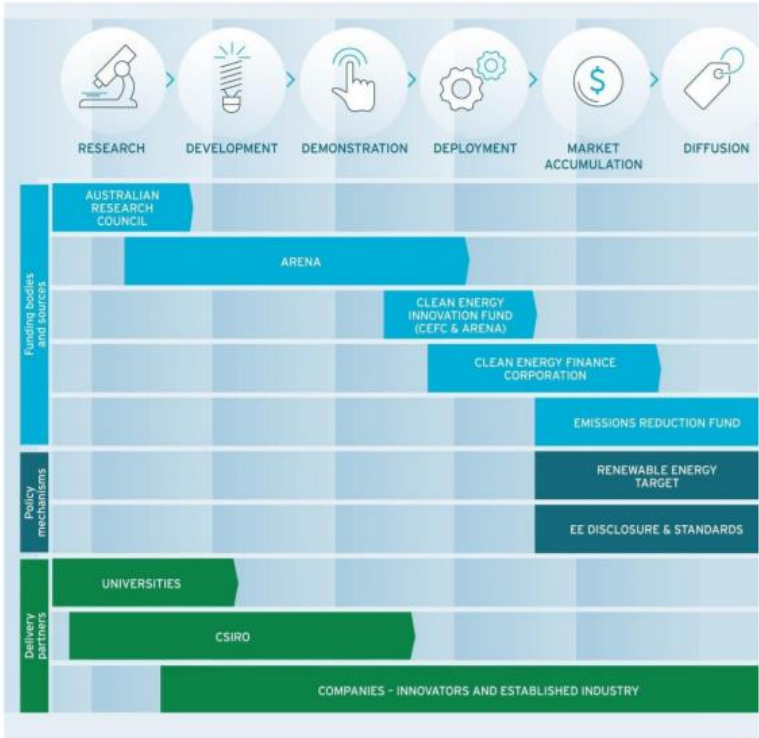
RESEARCH
DEVELOPMENT
DEMONSTRATION
DEPLOYMENT
MARKET ACCUMULATION
DIFFUSION

Funding bodies and sources
AUSTRALIAN RESEARCH COUNCIL
ARENA
CLEAN ENERGY INNOVATION FUND (CEFC & ARENA)
CLEAN ENERGY FINANCE CORPORATION
EMISSIONS REDUCTION FUND

Policy mechanisms
RENEWABLE ENERGY TARGET
EE DISCLOSURE & STANDARDS

Delivery partners
UNIVERSITIES
CSIRO
COMPANIES – INNOVATORS AND ESTABLISHED INDUSTRY